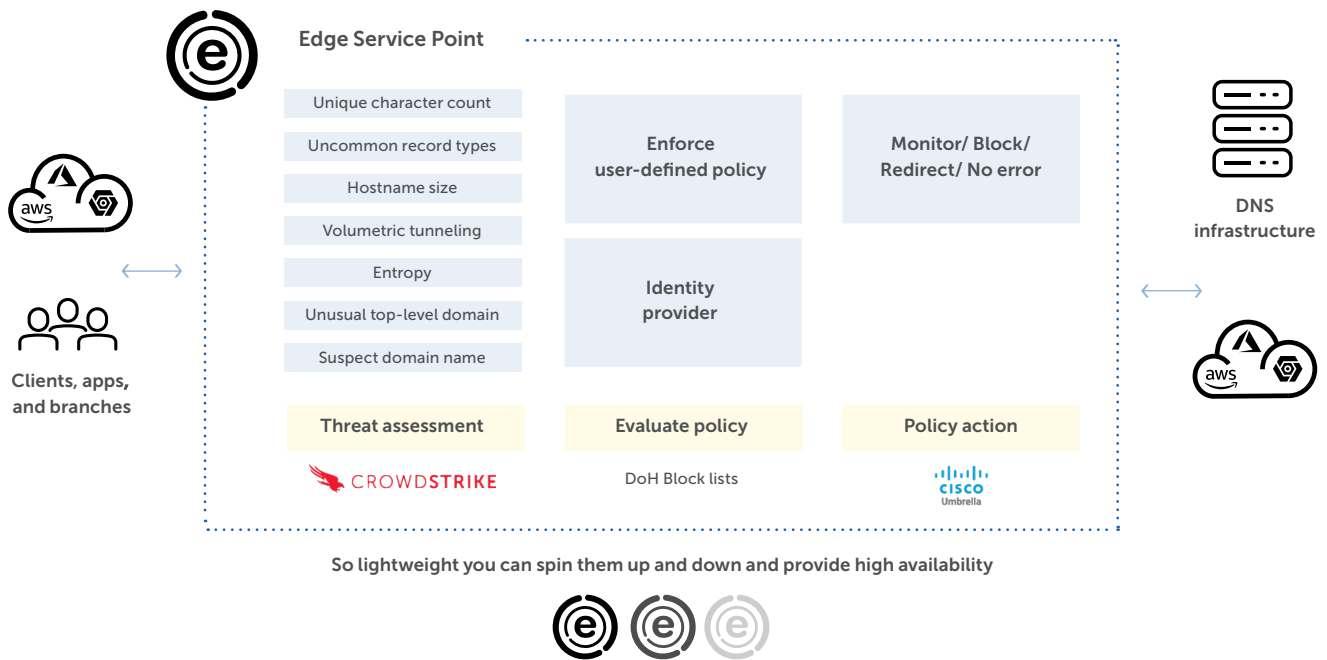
e

Edge Service Point

aws

Clients, apps, and branches

Unique character count

Uncommon record types

Hostname size

Volumetric tunneling

Entropy

Unusual top-level domain

Suspect domain name

Enforce user-defined policy

Identity provider

Monitor/ Block/ Redirect/ No error

DNS infrastructure

aws

Threat assessment

Evaluate policy

Policy action

CROWDSTRIKE

DoH Block lists

CISCO Umbrella

So lightweight you can spin them up and down and provide high availability

e e e